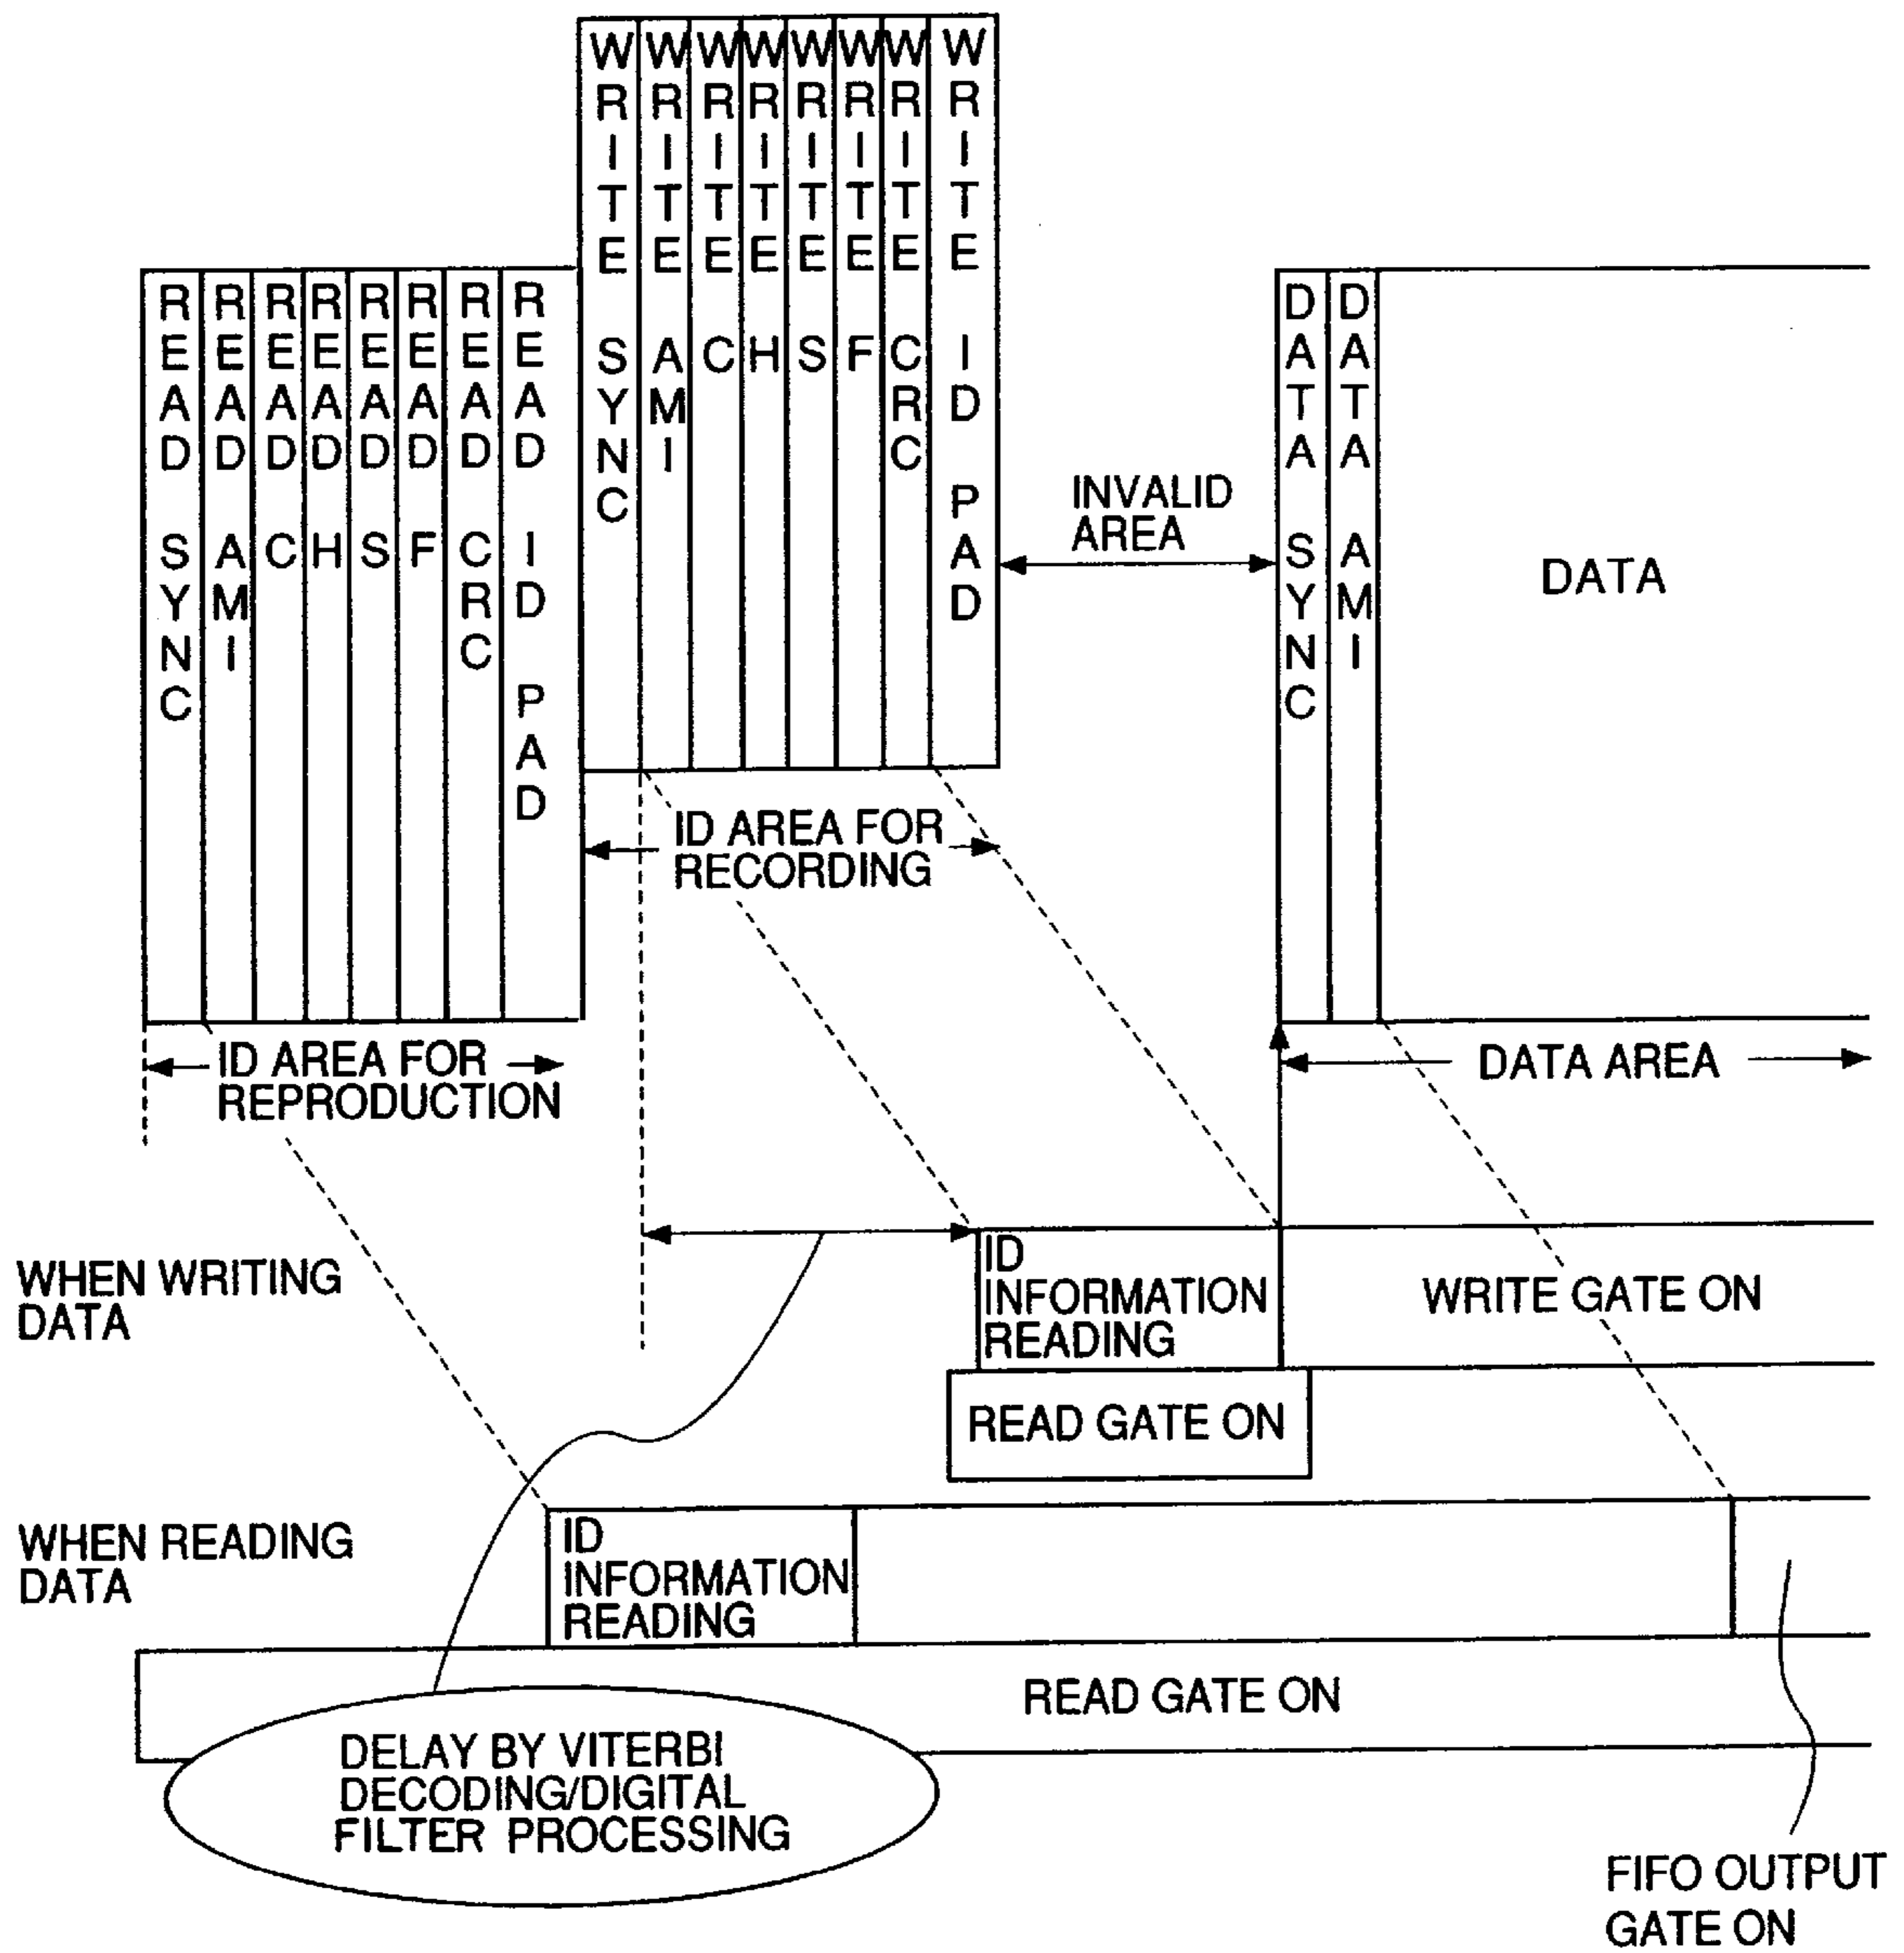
WRITE SYNC
WRITE AMI
WRITE C
WRITE H
WRITE S
WRITE F
WRITE CRC
WRITE ID PAD

READ SYNC
READ AMI
READ C
READ H
READ S
READ F
READ CRC
READ ID PAD

INVALID AREA

DATA SYNC
DATA AMI
DATA

ID AREA FOR RECORDING

ID AREA FOR REPRODUCTION

DATA AREA

WHEN WRITING DATA

ID INFORMATION READING

WRITE GATE ON

READ GATE ON

WHEN READING DATA

ID INFORMATION READING

READ GATE ON

DELAY BY VITERBI DECODING/DIGITAL FILTER PROCESSING

FIFO OUTPUT GATE ON